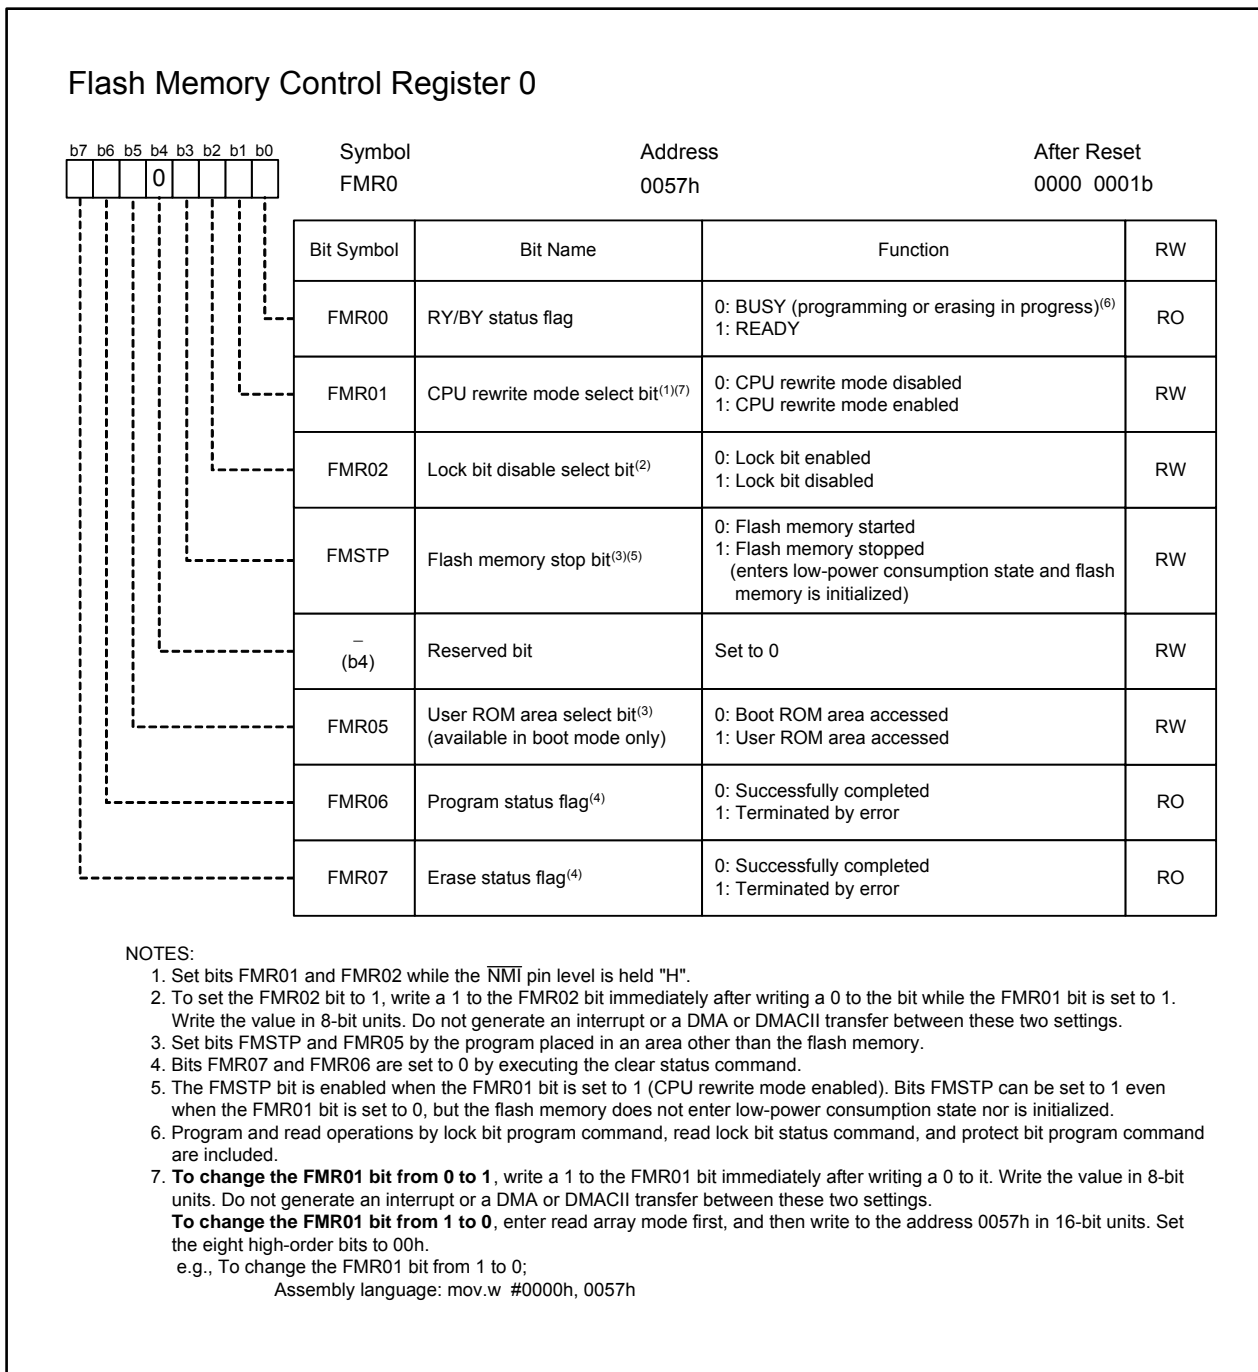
Flash Memory Control Register 0

b7 b6 b5 b4 b3 b2 b1 b0
0

Symbol
FMR0

Address
0057h

After Reset
0000 0001b

| Bit Symbol | Bit Name | Function | RW |
|---|---|---|---|
| FMR00 | RY/BY status flag | 0: BUSY (programming or erasing in progress)$^{(6)}$ 1: READY | RO |
| FMR01 | CPU rewrite mode select bit$^{(1)(7)}$ | 0: CPU rewrite mode disabled 1: CPU rewrite mode enabled | RW |
| FMR02 | Lock bit disable select bit$^{(2)}$ | 0: Lock bit enabled 1: Lock bit disabled | RW |
| FMSTP | Flash memory stop bit$^{(3)(5)}$ | 0: Flash memory started 1: Flash memory stopped (enters low-power consumption state and flash memory is initialized) | RW |
| – (b4) | Reserved bit | Set to 0 | RW |
| FMR05 | User ROM area select bit$^{(3)}$ (available in boot mode only) | 0: Boot ROM area accessed 1: User ROM area accessed | RW |
| FMR06 | Program status flag$^{(4)}$ | 0: Successfully completed 1: Terminated by error | RO |
| FMR07 | Erase status flag$^{(4)}$ | 0: Successfully completed 1: Terminated by error | RO |

NOTES:
1. Set bits FMR01 and FMR02 while the $\overline{NMI}$ pin level is held "H".
2. To set the FMR02 bit to 1, write a 1 to the FMR02 bit immediately after writing a 0 to the bit while the FMR01 bit is set to 1. Write the value in 8-bit units. Do not generate an interrupt or a DMA or DMACII transfer between these two settings.
3. Set bits FMSTP and FMR05 by the program placed in an area other than the flash memory.
4. Bits FMR07 and FMR06 are set to 0 by executing the clear status command.
5. The FMSTP bit is enabled when the FMR01 bit is set to 1 (CPU rewrite mode enabled). Bits FMSTP can be set to 1 even when the FMR01 bit is set to 0, but the flash memory does not enter low-power consumption state nor is initialized.
6. Program and read operations by lock bit program command, read lock bit status command, and protect bit program command are included.
7. To change the FMR01 bit from 0 to 1, write a 1 to the FMR01 bit immediately after writing a 0 to it. Write the value in 8-bit units. Do not generate an interrupt or a DMA or DMACII transfer between these two settings.
To change the FMR01 bit from 1 to 0, enter read array mode first, and then write to the address 0057h in 16-bit units. Set the eight high-order bits to 00h.
e.g., To change the FMR01 bit from 1 to 0;
Assembly language: mov.w #0000h, 0057h